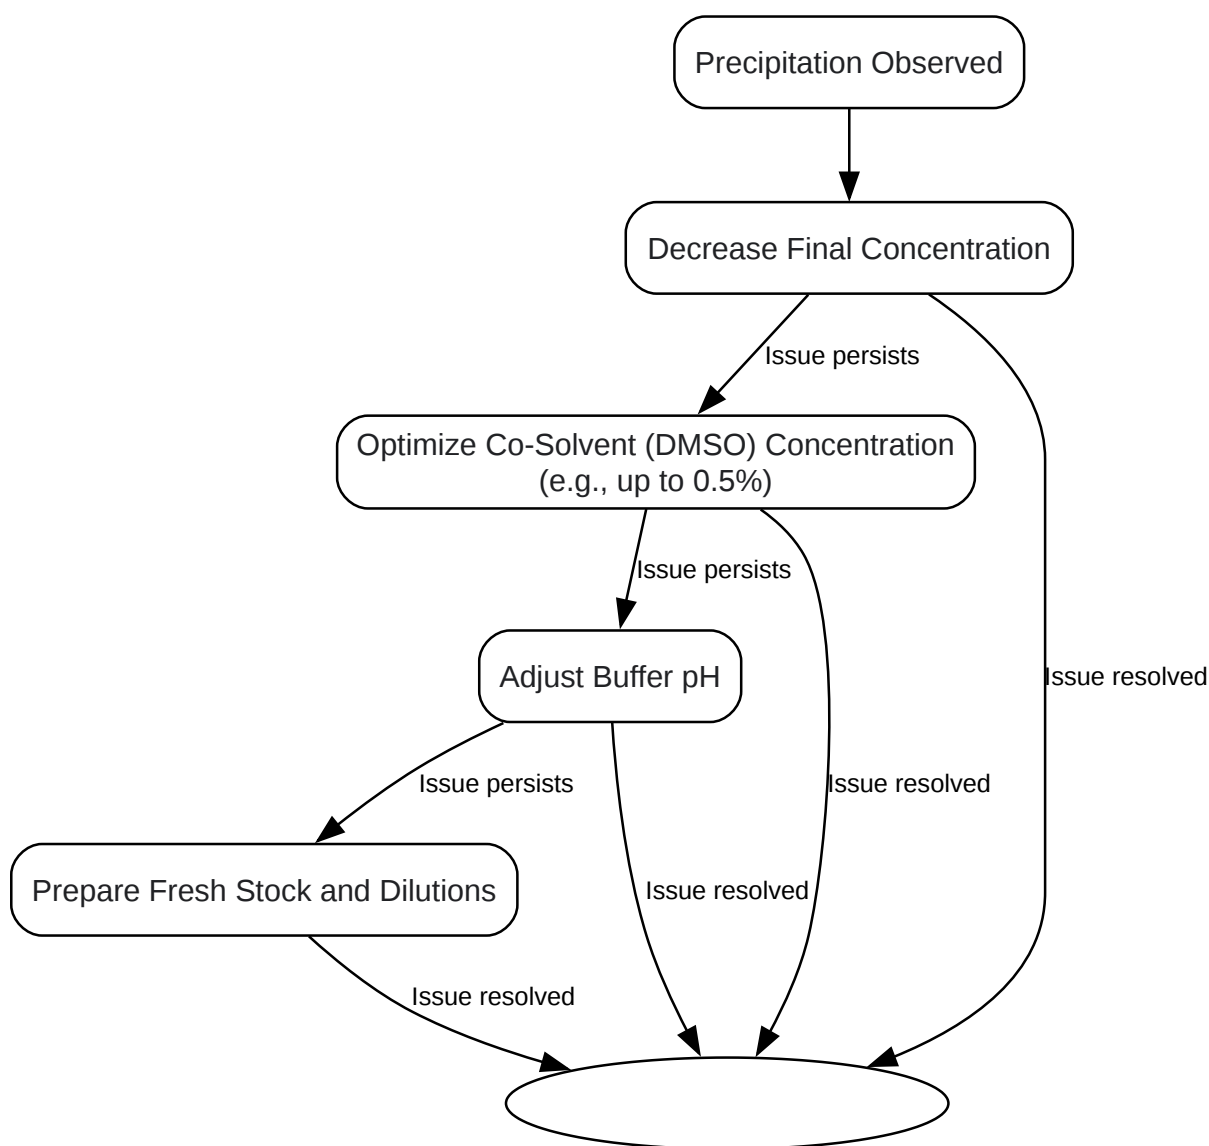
Precipitation Observed

Decrease Final Concentration

Issue persists

Optimize Co-Solvent (DMSO) Concentration (e.g., up to 0.5%)

Issue persists

Adjust Buffer pH

Issue resolved

Issue persists

Issue resolved

Prepare Fresh Stock and Dilutions

Issue resolved

Issue resolved